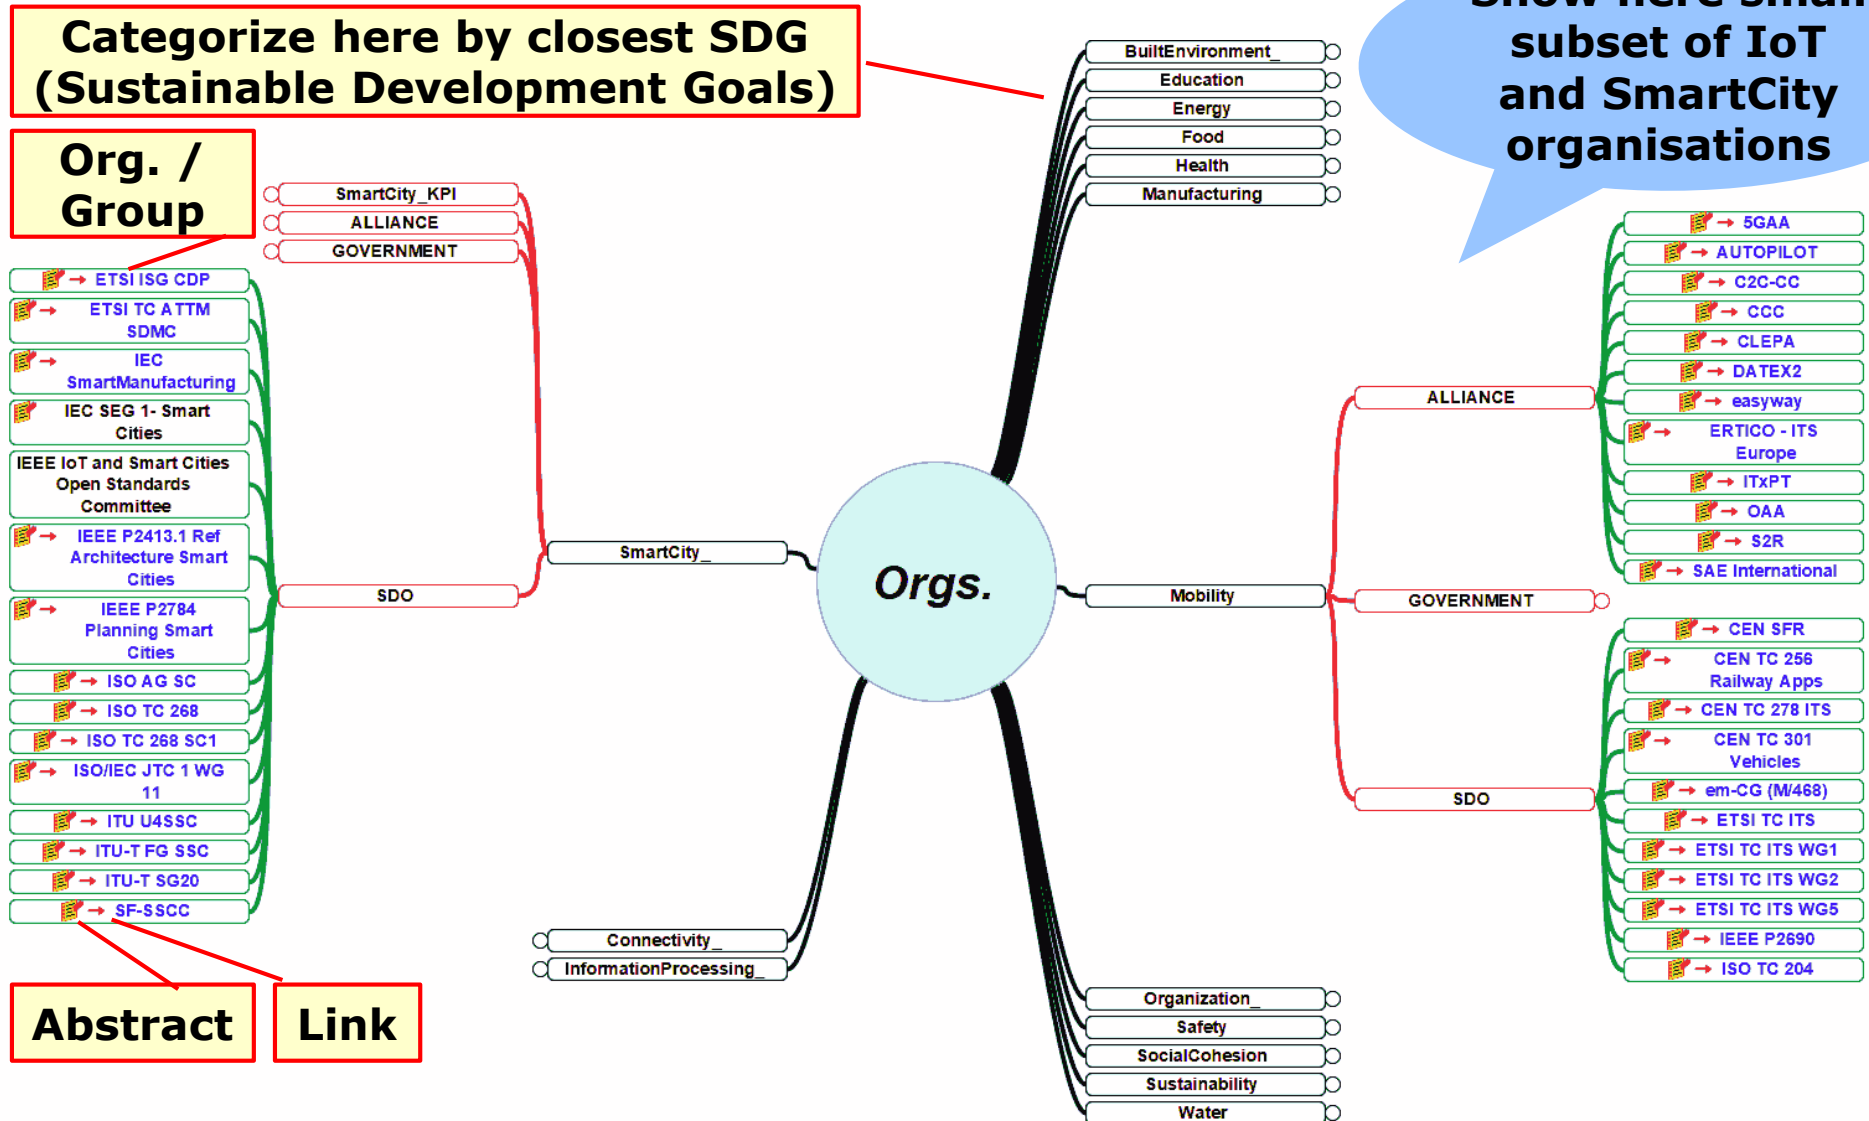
Categorize here by closest SDG (Sustainable Development Goals)

Org. / Group

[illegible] subset of IoT and SmartCity organisations

BuiltEnvironment_
Education
Energy
Food
Health
Manufacturing

SmartCity_KPI
ALLIANCE
GOVERNMENT

ETSI ISG CDP
ETSI TC ATTM SDMC
IEC SmartManufacturing
IEC SEG 1- Smart Cities
IEEE IoT and Smart Cities Open Standards Committee
IEEE P2413.1 Ref Architecture Smart Cities
IEEE P2784 Planning Smart Cities
ISO AG SC
ISO TC 268
ISO TC 268 SC1
ISO/IEC JTC 1 WG 11
ITU U4SSC
ITU-T FG SSC
ITU-T SG20
SF-SSCC

SDO
SmartCity_
Orgs.
Mobility

5GAA
AUTOPILOT
C2C-CC
CCC
CLEPA
DATEX2
easyway
ERTICO - ITS Europe
ITxPT
OAA
S2R
SAE International

ALLIANCE
GOVERNMENT
SDO

CEN SFR
CEN TC 256 Railway Apps
CEN TC 278 ITS
CEN TC 301 Vehicles
em-CG (M/468)
ETSI TC ITS
ETSI TC ITS WG1
ETSI TC ITS WG2
ETSI TC ITS WG5
IEEE P2690
ISO TC 204

Connectivity_
InformationProcessing_

Organization_
Safety
SocialCohesion
Sustainability
Water

Abstract
Link